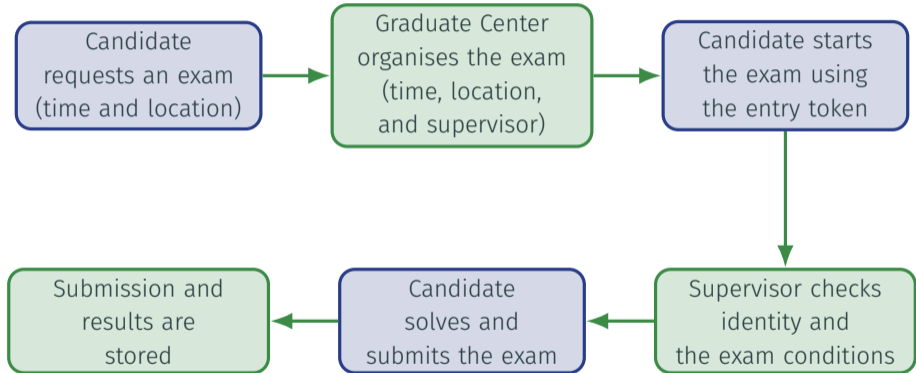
Candidate requests an exam (time and location)

Graduate Center organises the exam (time, location, and supervisor)

Candidate starts the exam using the entry token

Supervisor checks identity and the exam conditions

Candidate solves and submits the exam

Submission and results are stored